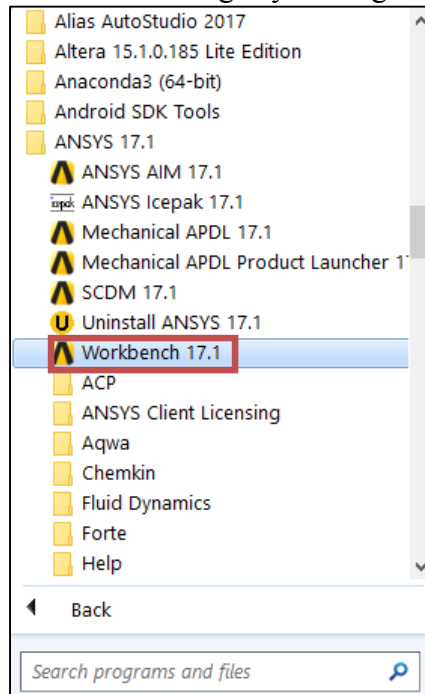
Alias AutoStudio 2017
Altera 15.1.0.185 Lite Edition
Anaconda3 (64-bit)
Android SDK Tools
ANSYS 17.1
ANSYS AIM 17.1
icepak ANSYS Icepak 17.1
Mechanical APDL 17.1
Mechanical APDL Product Launcher 1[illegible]
SCDM 17.1
Uninstall ANSYS 17.1
Workbench 17.1
ACP
ANSYS Client Licensing
Aqwa
Chemkin
Fluid Dynamics
Forte
Help
Back
Search programs and files